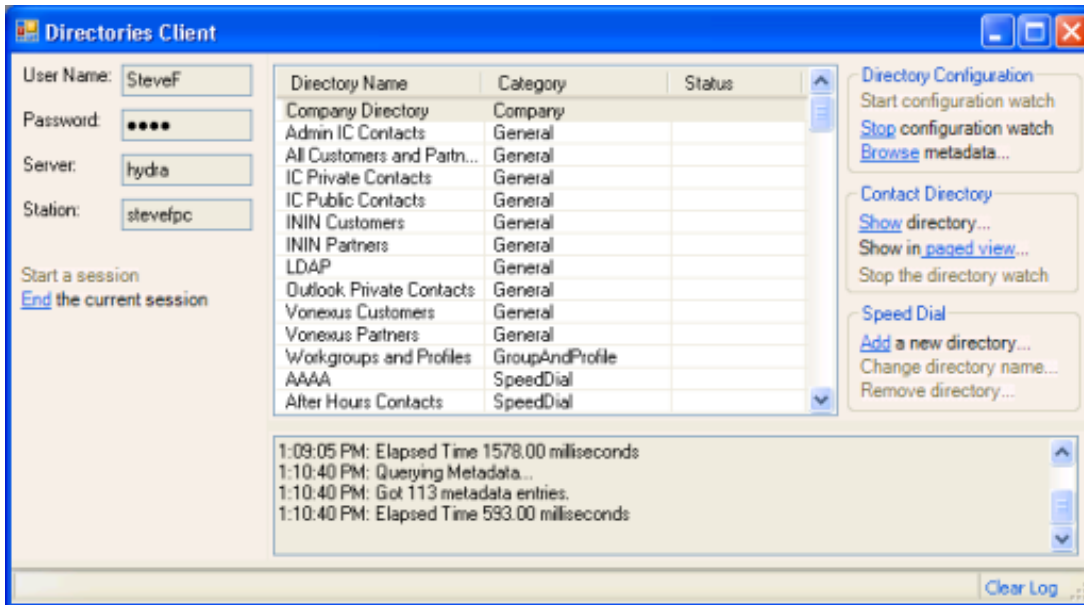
Directories Client

User Name: SteveF
Password: ●●●●
Server: hydra
Station: stevefpc

Start a session
End the current session

| Directory Name | Category | Status |
|---|---|---|
| Company Directory | Company | |
| Admin IC Contacts | General | |
| All Customers and Partn... | General | |
| IC Private Contacts | General | |
| IC Public Contacts | General | |
| ININ Customers | General | |
| ININ Partners | General | |
| LDAP | General | |
| Outlook Private Contacts | General | |
| Vonexus Customers | General | |
| Vonexus Partners | General | |
| Workgroups and Profiles | GroupAndProfile | |
| AAAA | SpeedDial | |
| After Hours Contacts | SpeedDial | |

Directory Configuration
Start configuration watch
Stop configuration watch
Browse metadata...

Contact Directory
Show directory...
Show in paged view...
Stop the directory watch

Speed Dial
Add a new directory...
Change directory name...
Remove directory...

1:09:05 PM: Elapsed Time 1578.00 milliseconds
1:10:40 PM: Querying Metadata...
1:10:40 PM: Got 113 metadata entries.
1:10:40 PM: Elapsed Time 593.00 milliseconds

Clear Log